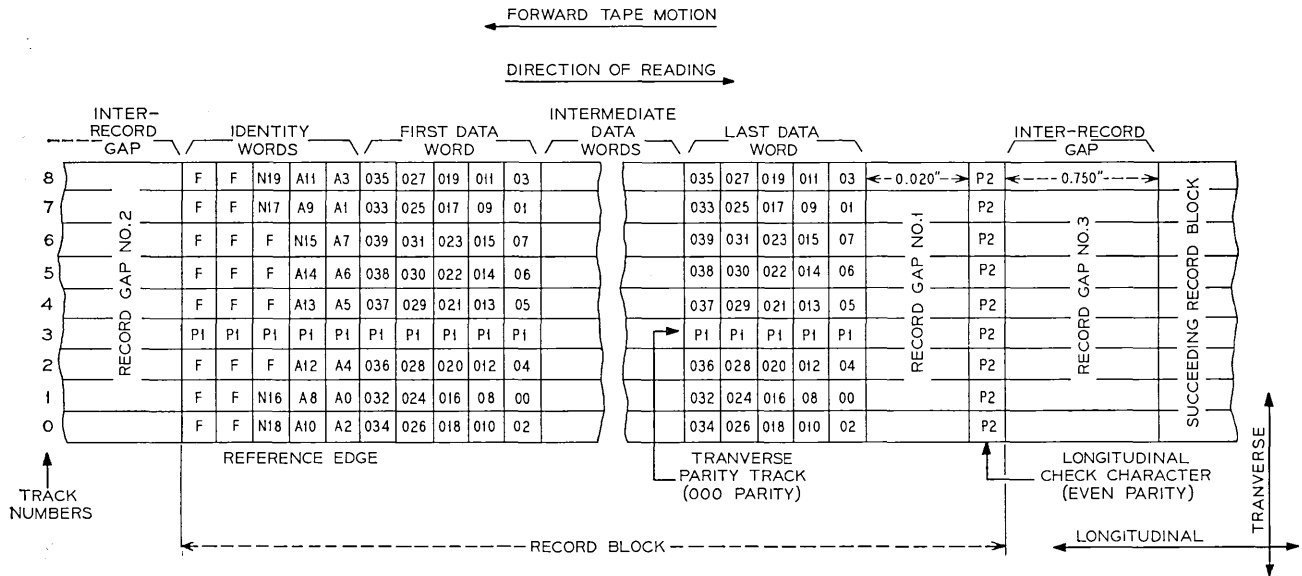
FORWARD TAPE MOTION

DIRECTION OF READING

INTER-RECORD GAP

IDENTITY WORDS

FIRST DATA WORD

INTERMEDIATE DATA WORDS

LAST DATA WORD

INTER-RECORD GAP

| | | | | | | | | | | | | | | | | | | |
|---|---|---|---|---|---|---|---|---|---|---|---|---|---|---|---|---|---|---|
| 8 | | F | F | N19 | A11 | A3 | 035 | 027 | 019 | 011 | 03 | 035 | 027 | 019 | 011 | 03 | ← 0.020" → | P2 |
| 7 | | F | F | N17 | A9 | A1 | 033 | 025 | 017 | 09 | 01 | 033 | 025 | 017 | 09 | 01 | | P2 |
| 6 | | F | F | F | N15 | A7 | 039 | 031 | 023 | 015 | 07 | 039 | 031 | 023 | 015 | 07 | | P2 |
| 5 | | F | F | F | A14 | A6 | 038 | 030 | 022 | 014 | 06 | 038 | 030 | 022 | 014 | 06 | | P2 |
| 4 | | F | F | F | A13 | A5 | 037 | 029 | 021 | 013 | 05 | 037 | 029 | 021 | 013 | 05 | | P2 |
| 3 | | P1 | P1 | P1 | P1 | P1 | P1 | P1 | P1 | P1 | P1 | P1 | P1 | P1 | P1 | P1 | | P2 |
| 2 | | F | F | F | A12 | A4 | 036 | 028 | 020 | 012 | 04 | 036 | 028 | 020 | 012 | 04 | | P2 |
| 1 | | F | F | N16 | A8 | A0 | 032 | 024 | 016 | 08 | 00 | 032 | 024 | 016 | 08 | 00 | | P2 |
| 0 | | F | F | N18 | A10 | A2 | 034 | 026 | 018 | 010 | 02 | 034 | 026 | 018 | 010 | 02 | | P2 |

← 0.750" →

RECORD GAP NO.2

RECORD GAP NO.1

RECORD GAP NO.3

SUCCEEDING RECORD BLOCK

REFERENCE EDGE

TRACK NUMBERS

TRANVERSE PARITY TRACK (ODD PARITY)

LONGITUDINAL CHECK CHARACTER (EVEN PARITY)

RECORD BLOCK

TRANVERSE

LONGITUDINAL